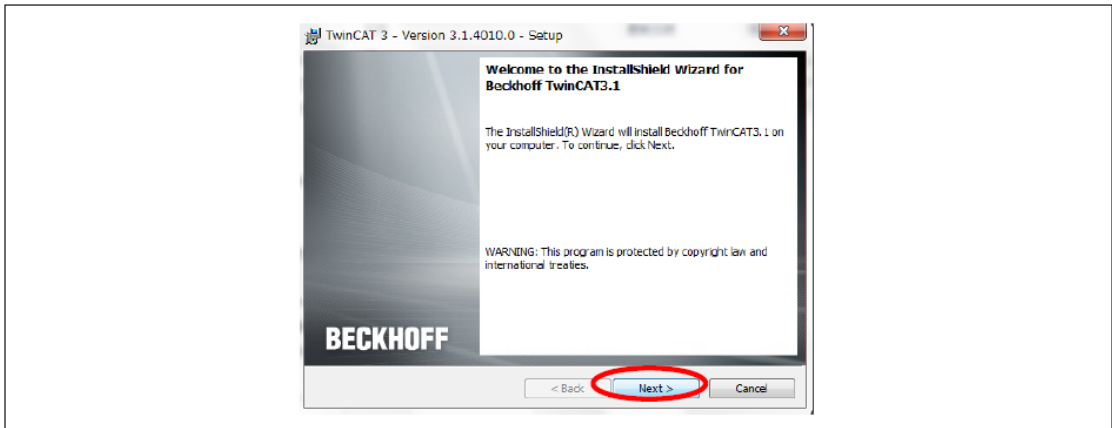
TwinCAT 3 - Version 3.1.4010.0 - Setup

Welcome to the InstallShield Wizard for Beckhoff TwinCAT3.1

The InstallShield(R) Wizard will install Beckhoff TwinCAT3.1 on your computer. To continue, click Next.

WARNING: This program is protected by copyright law and international treaties.

BECKHOFF

< Back
Next >
Cancel